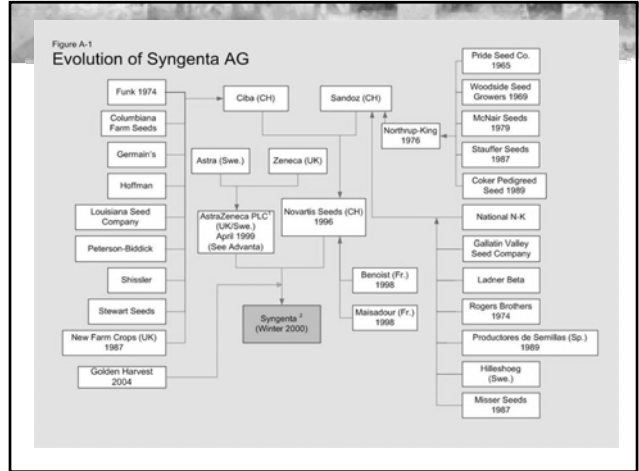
Figure A-1

Evolution of Syngenta AG

Funk 1974

Columbiana Farm Seeds

Germain's

Hoffman

Louisiana Seed Company

Peterson-Biddick

Shissler

Stewart Seeds

New Farm Crops (UK) 1987

Golden Harvest 2004

Ciba (CH)

Sandoz (CH)

Astra (Swe.)

Zeneca (UK)

AstraZeneca PLC¹ (UK/Swe.) April 1999 (See Advanta)

Novartis Seeds (CH) 1996

Benoist (Fr.) 1998

Maisadour (Fr.) 1998

Syngenta ² (Winter 2000)

Northrup-King 1976

Pride Seed Co. 1965

Woodside Seed Growers 1969

McNair Seeds 1979

Stauffer Seeds 1987

Coker Pedigreed Seed 1989

National N-K

Gallatin Valley Seed Company

Ladner Beta

Rogers Brothers 1974

Productores de Semillas (Sp.) 1989

Hilleshoeg (Swe.)

Misser Seeds 1987